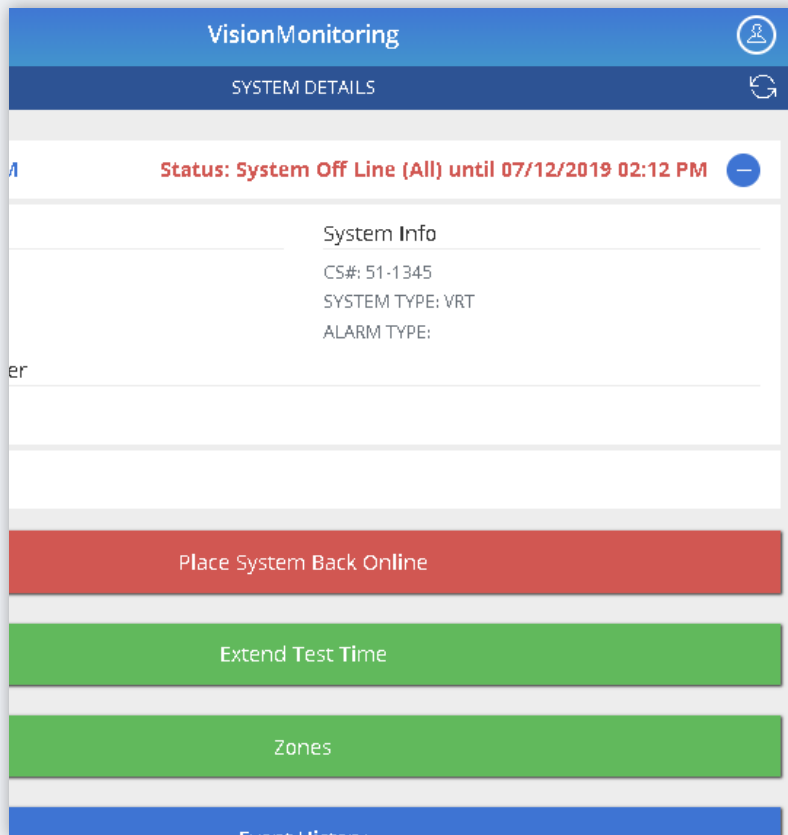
VisionMonitoring

SYSTEM DETAILS

M

Status: System Off Line (All) until 07/12/2019 02:12 PM

System Info

CS#: 51-1345

SYSTEM TYPE: VRT

ALARM TYPE:

er

Place System Back Online

Extend Test Time

Zones

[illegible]